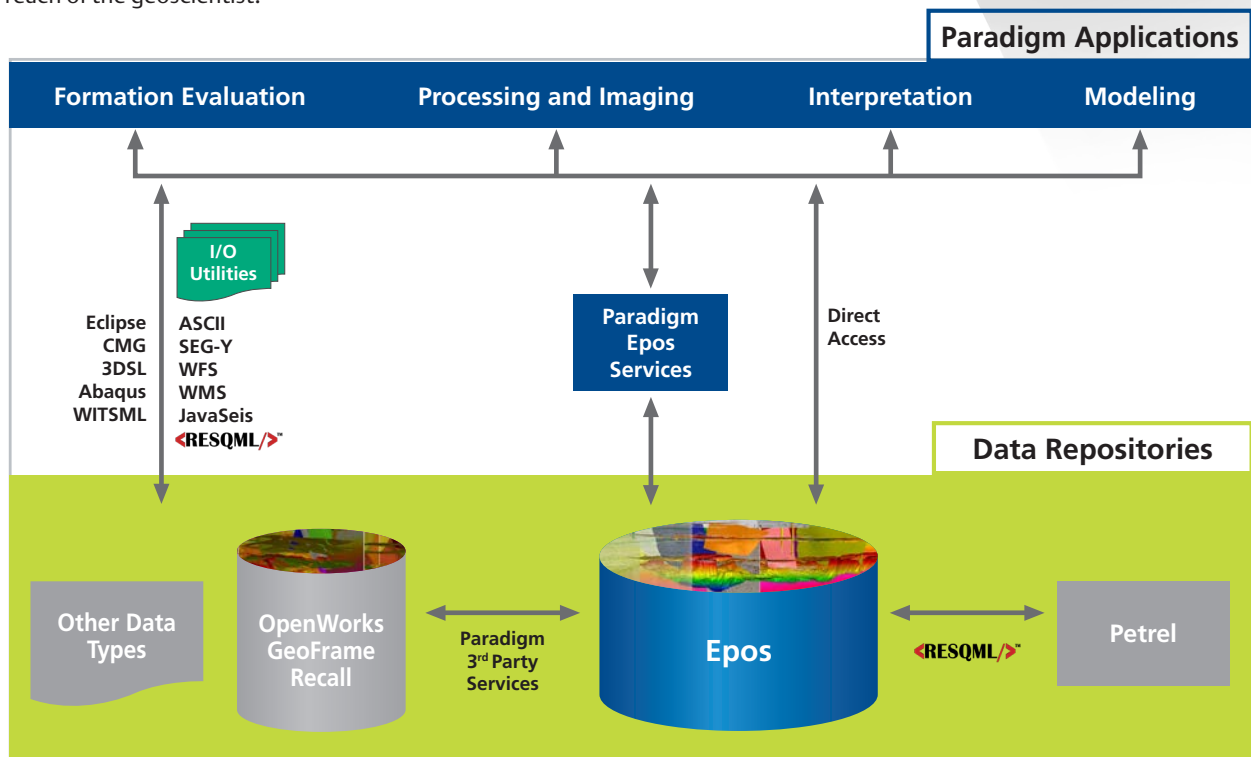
reach of the geoscientist.

Paradigm Applications

Formation Evaluation Processing and Imaging Interpretation Modeling

I/O Utilities

Eclipse
CMG
3DSL
Abaqus
WITSML

ASCII
SEG-Y
WFS
WMS
JavaSeis
<RESQML/>™

Paradigm Epos Services

Direct Access

Data Repositories

Other Data Types

OpenWorks GeoFrame Recall

Paradigm $3^{rd}$ Party Services

Epos

<RESQML/>™

Petrel